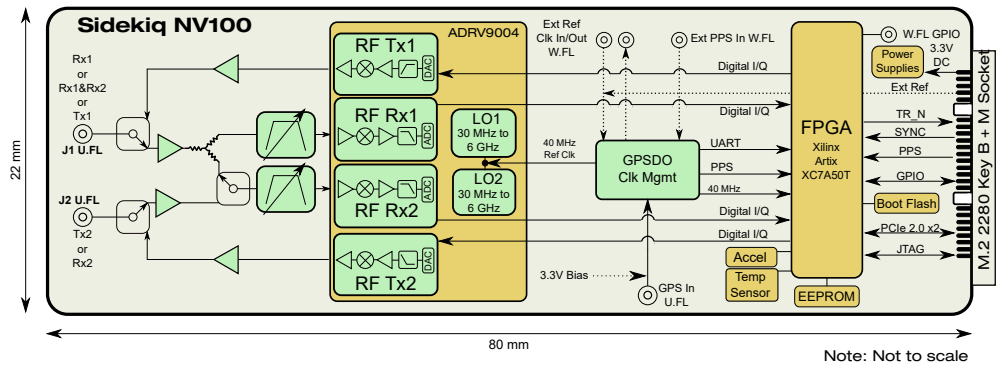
Sidekiq NV100

22 mm

80 mm

Note: Not to scale

Rx1
or
Rx1&Rx2
or
Tx1
J1 U.FL

J2 U.FL
Tx2
or
Rx2

ADRV9004

RF Tx1
DAC

RF Rx1
ADC

ADC
RF Rx2

DAC
RF Tx2

LO1
30 MHz to
6 GHz

LO2
30 MHz to
6 GHz

Ext Ref
Clk In/Out
W.FL

Ext PPS In W.FL

Digital I/Q

Digital I/Q

40 MHz
Ref Clk

UART

PPS

40 MHz

GPSDO
Clk Mgmt

Digital I/Q

Digital I/Q

3.3V Bias

GPS In
U.FL

W.FL GPIO

Power
Supplies

3.3V
DC

Ext Ref

FPGA
Xilinx
Artix
XC7A50T

TR_N

SYNC

PPS

GPIO

Boot Flash

PCIe 2.0 x2

JTAG

Accel

Temp
Sensor

EEPROM

M.2 2280 Key B + M Socket